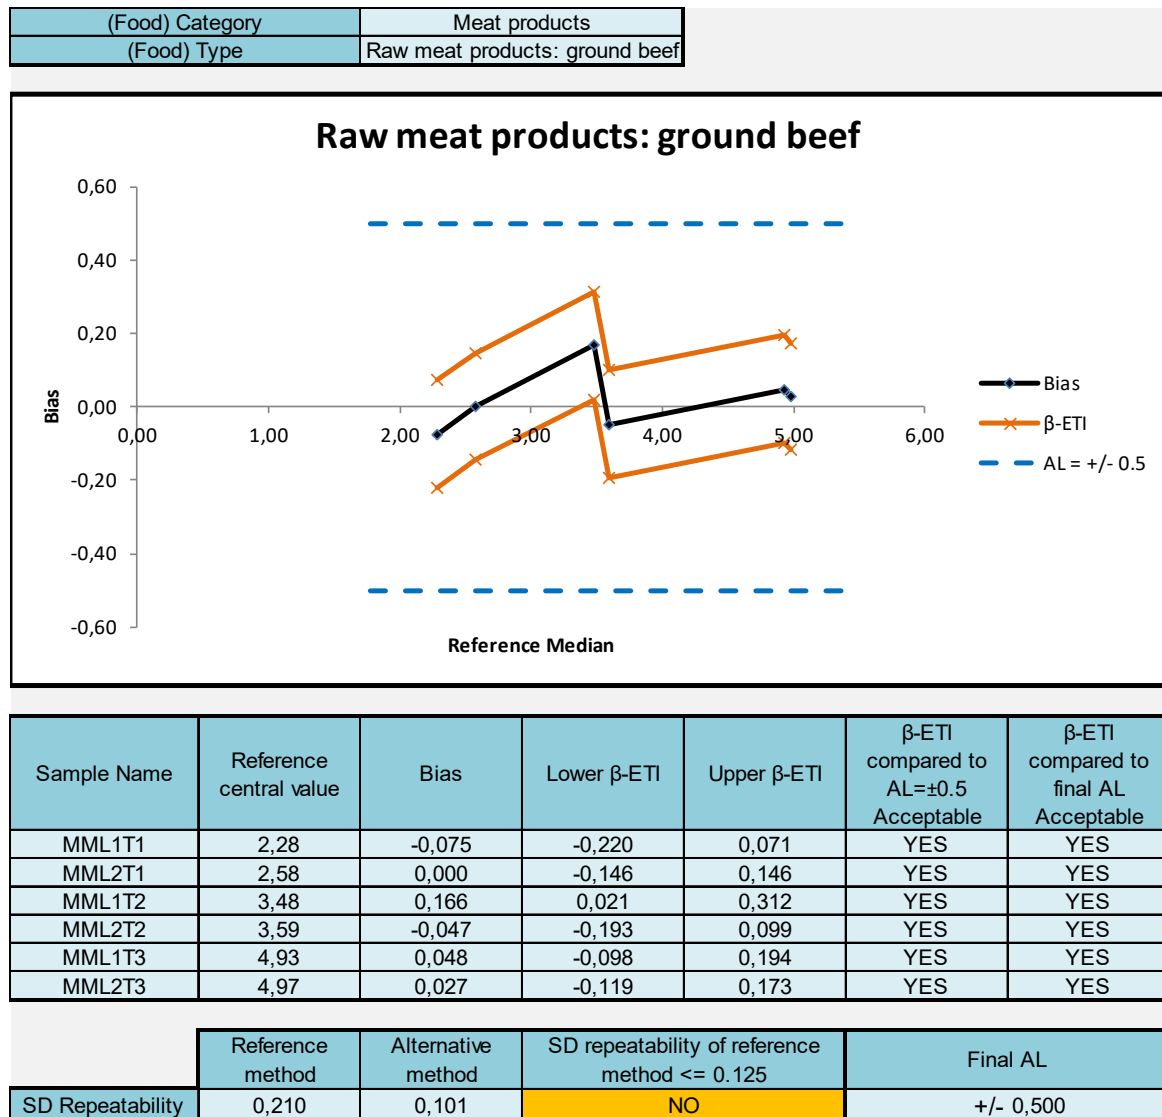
| (Food) Category | Meat products |
|---|---|
| (Food) Type | Raw meat products: ground beef |

Raw meat products: ground beef

0,60
0,40
0,20
0,00
-0,20
-0,40
-0,60

Bias

0,00 1,00 2,00 3,00 4,00 5,00 6,00

Reference Median

Bias
β-ETI
AL = +/- 0.5

| Sample Name | Reference central value | Bias | Lower β-ETI | Upper β-ETI | β-ETI compared to AL=±0.5 Acceptable | β-ETI compared to final AL Acceptable |
|---|---|---|---|---|---|---|
| MML1T1 | 2,28 | -0,075 | -0,220 | 0,071 | YES | YES |
| MML2T1 | 2,58 | 0,000 | -0,146 | 0,146 | YES | YES |
| MML1T2 | 3,48 | 0,166 | 0,021 | 0,312 | YES | YES |
| MML2T2 | 3,59 | -0,047 | -0,193 | 0,099 | YES | YES |
| MML1T3 | 4,93 | 0,048 | -0,098 | 0,194 | YES | YES |
| MML2T3 | 4,97 | 0,027 | -0,119 | 0,173 | YES | YES |

| | Reference method | Alternative method | SD repeatability of reference method <= 0.125 | Final AL |
|---|---|---|---|---|
| SD Repeatability | 0,210 | 0,101 | NO | +/- 0,500 |